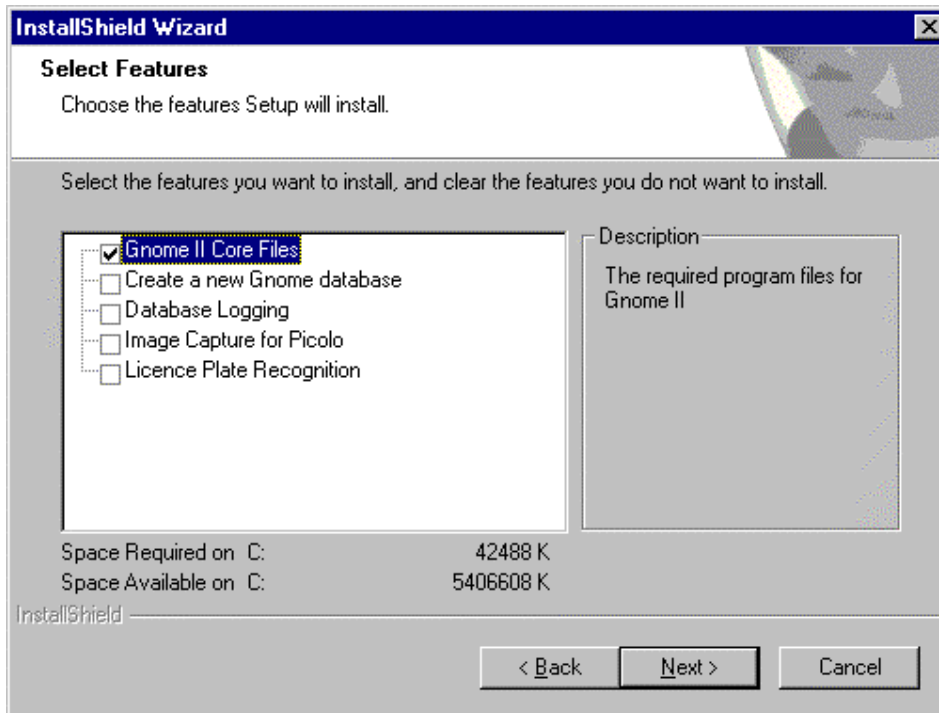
InstallShield Wizard

Select Features

Choose the features Setup will install.

Select the features you want to install, and clear the features you do not want to install.

Gnome II Core Files
Create a new Gnome database
Database Logging
Image Capture for Picolo
Licence Plate Recognition

Description

The required program files for Gnome II

Space Required on C: 42488 K
Space Available on C: 5406608 K

InstallShield

< Back
Next >
Cancel